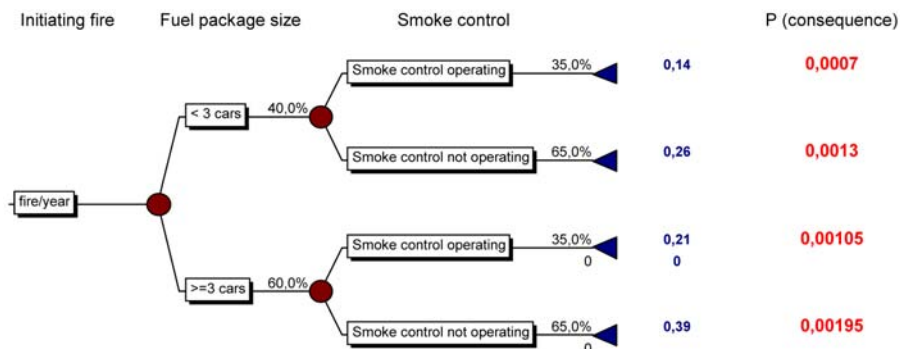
Initiating fire

Fuel package size

Smoke control

P (consequence)

fire/year

< 3 cars

40,0%

Smoke control operating

35,0%

0,14

0,0007

Smoke control not operating

65,0%

0,26

0,0013

>=3 cars

60,0%

Smoke control operating

35,0%

0

0,21

0

0,00105

Smoke control not operating

65,0%

0

0,39

0,00195